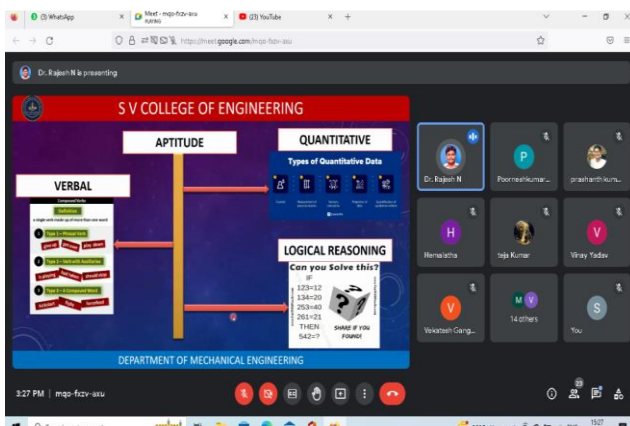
(3) WhatsApp
Meet - mqo-fxzv-asu
PLAYING
(23) YouTube
https://meet.google.com/mqo-fxzv-asu

Dr. Rajesh N is presenting

S V COLLEGE OF ENGINEERING

APTITUDE

QUANTITATIVE

Types of Quantitative Data

VERBAL

Compound Word
Definition
a single unit made up of more than one word
Type 1 – Phrasal Verb
give up
get over
play down
Type 2 – Verb with Auxiliaries
is playing
had taken
should stop
Type 3 – A Compound Word
notebook
flashlight
homeschool

LOGICAL REASONING

Can you Solve this?
IF
123=12
134=20
253=40
261=21
THEN
542=?
SHARE IF YOU FOUND!

DEPARTMENT OF MECHANICAL ENGINEERING

Dr. Rajesh N
Poorneshkumar...
prashanth kum...
Hemalatha
teja Kumar
Vinay Yadav
Vekatesh Gang...
14 others
You

3:27 PM | mqo-fxzv-asu

23